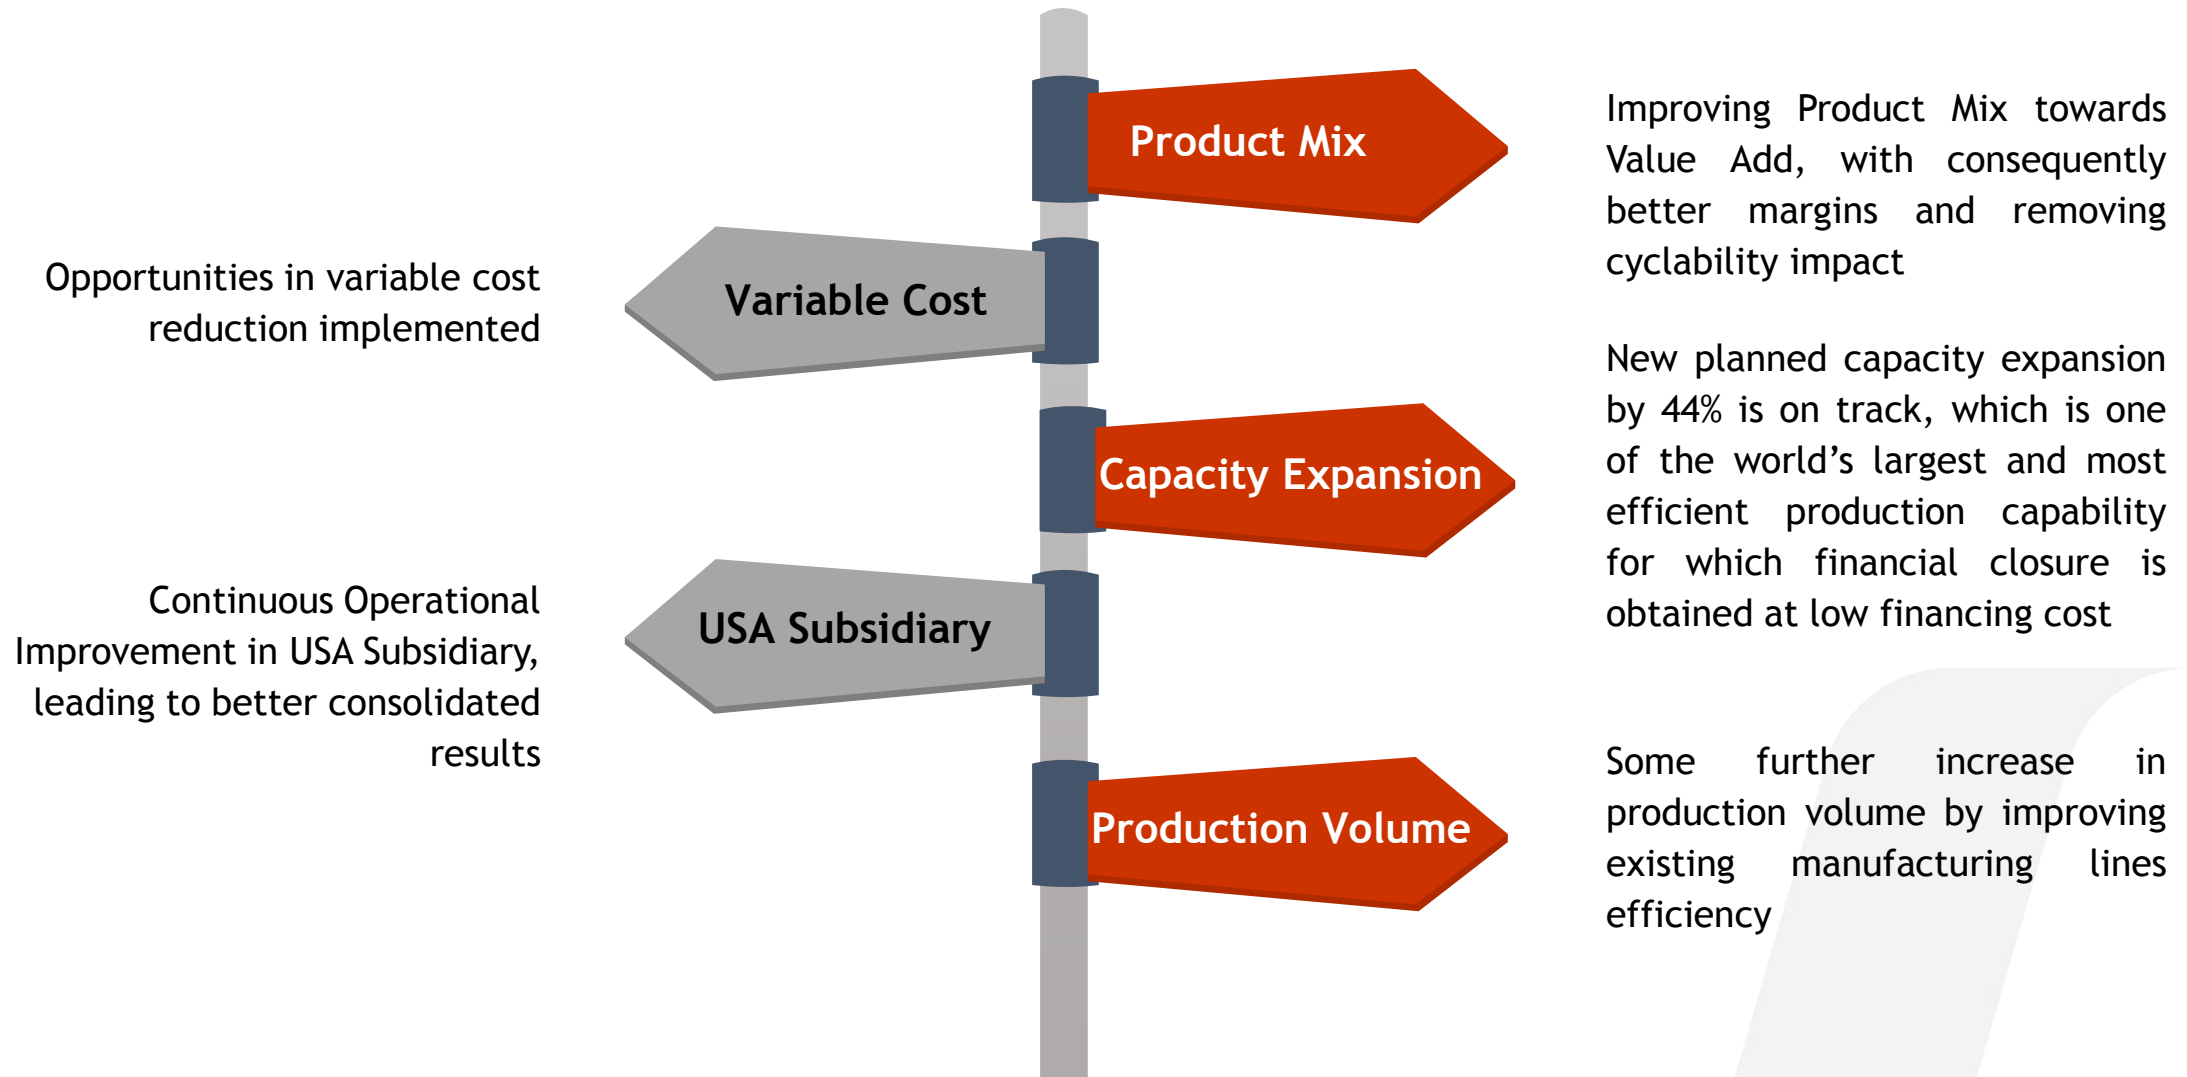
Product Mix

Improving Product Mix towards Value Add, with consequently better margins and removing cyclability impact

Variable Cost

Opportunities in variable cost reduction implemented

Capacity Expansion

New planned capacity expansion by 44% is on track, which is one of the world's largest and most efficient production capability for which financial closure is obtained at low financing cost

USA Subsidiary

Continuous Operational Improvement in USA Subsidiary, leading to better consolidated results

Production Volume

Some further increase in production volume by improving existing manufacturing lines efficiency